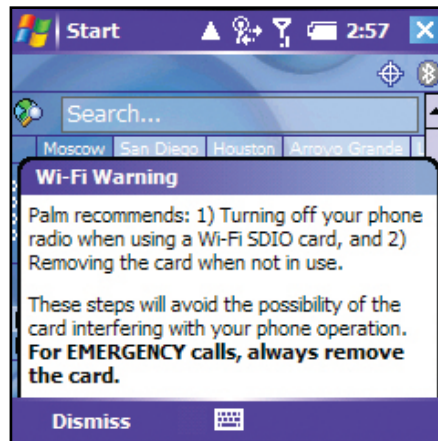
Start 2:57

Search...

Moscow San Diego Houston Arroyo Grande

Wi-Fi Warning

Palm recommends: 1) Turning off your phone radio when using a Wi-Fi SDIO card, and 2) Removing the card when not in use.

These steps will avoid the possibility of the card interfering with your phone operation. **For EMERGENCY calls, always remove the card.**

Dismiss